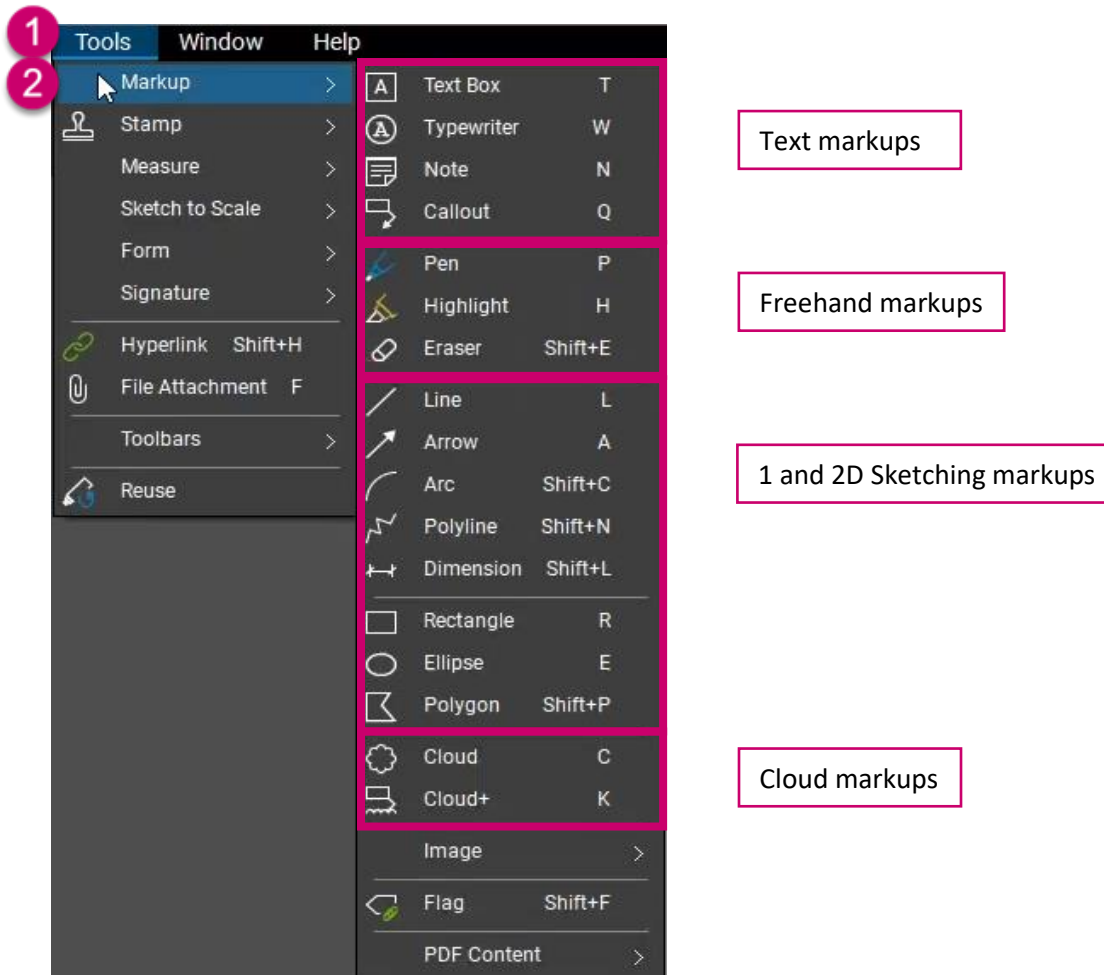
1 Tools Window Help
2 Markup
Stamp
Measure
Sketch to Scale
Form
Signature
Hyperlink Shift+H
File Attachment F
Toolbars
Reuse

Text Box T
Typewriter W
Note N
Callout Q
Pen P
Highlight H
Eraser Shift+E
Line L
Arrow A
Arc Shift+C
Polyline Shift+N
Dimension Shift+L
Rectangle R
Ellipse E
Polygon Shift+P
Cloud C
Cloud+ K
Image
Flag Shift+F
PDF Content

Text markups

Freehand markups

1 and 2D Sketching markups

Cloud markups